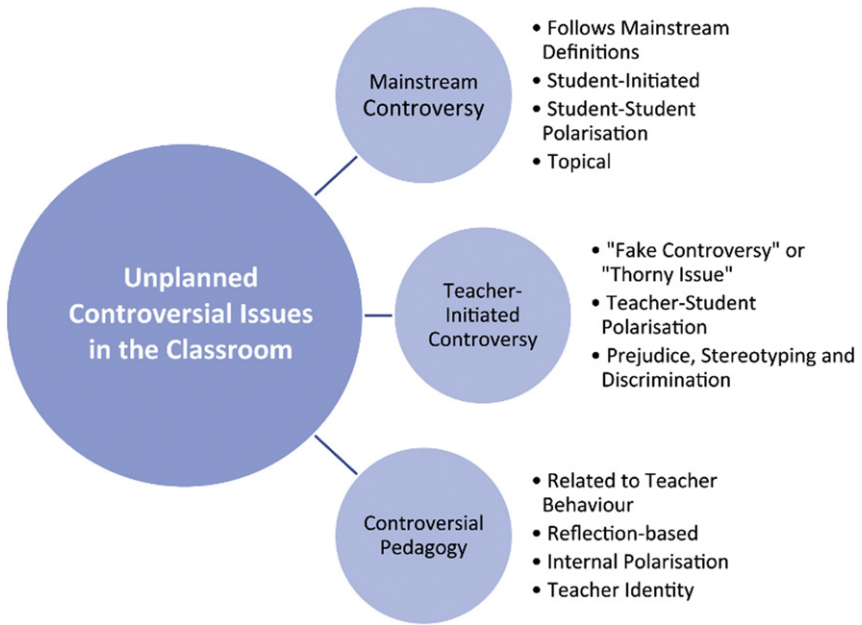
Unplanned Controversial Issues in the Classroom

Mainstream Controversy

• Follows Mainstream Definitions
• Student-Initiated
• Student-Student Polarisation
• Topical

Teacher-Initiated Controversy

• "Fake Controversy" or "Thorny Issue"
• Teacher-Student Polarisation
• Prejudice, Stereotyping and Discrimination

Controversial Pedagogy

• Related to Teacher Behaviour
• Reflection-based
• Internal Polarisation
• Teacher Identity